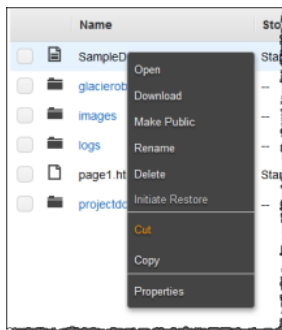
| | | Name | Sto |
|---|---|---|---|
| | | SampleD | Sta |
| | | glacierob | -- |
| | | images | -- |
| | | logs | -- |
| | | page1.ht | Sta |
| | | projectdo | -- |

Open
Download
Make Public
Rename
Delete
Initiate Restore
Cut
Copy
Properties